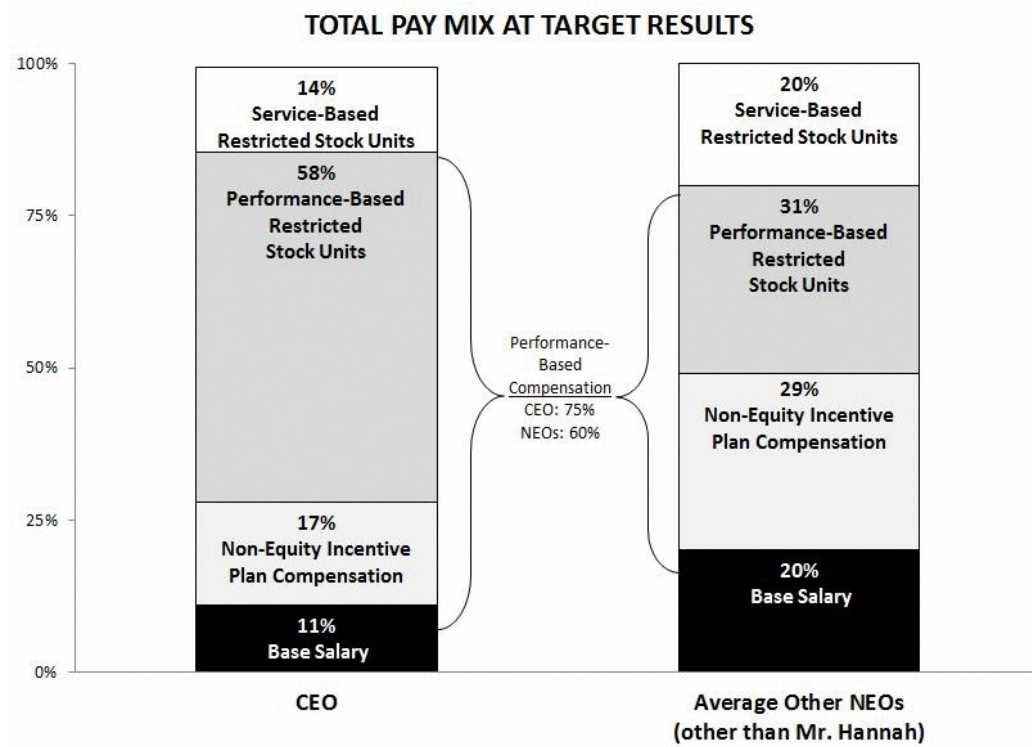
TOTAL PAY MIX AT TARGET RESULTS

100%
75%
50%
25%
0%

14%
Service-Based Restricted Stock Units

58%
Performance-Based Restricted Stock Units

17%
Non-Equity Incentive Plan Compensation

11%
Base Salary

Performance-Based Compensation
CEO: 75%
NEOs: 60%

20%
Service-Based Restricted Stock Units

31%
Performance-Based Restricted Stock Units

29%
Non-Equity Incentive Plan Compensation

20%
Base Salary

CEO

Average Other NEOs (other than Mr. Hannah)